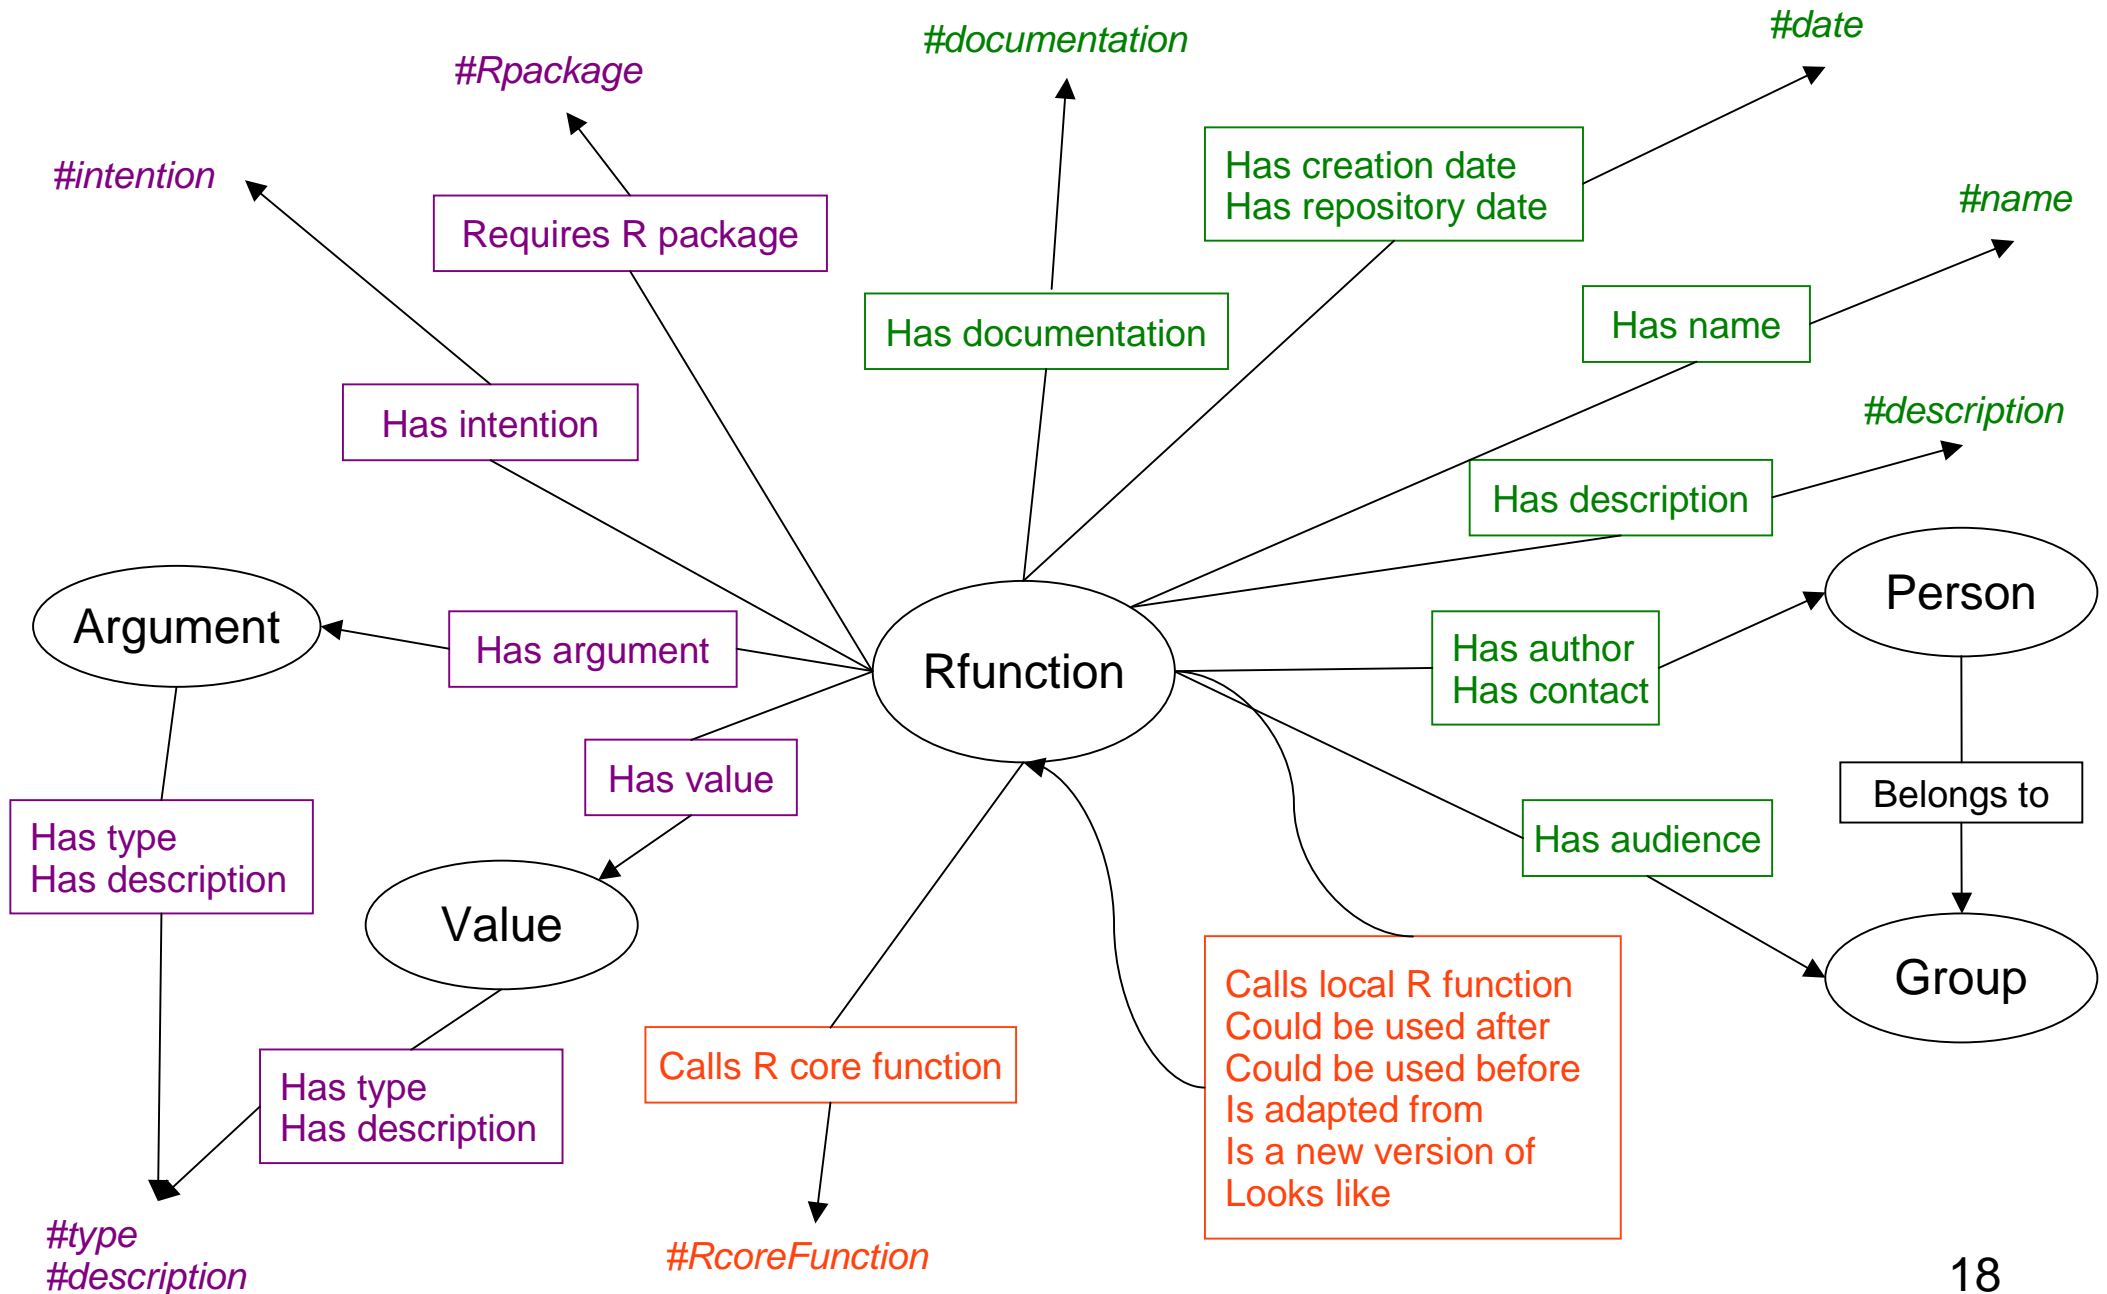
#documentation

#date

#Rpackage

#intention

Requires R package

Has creation date
Has repository date

#name

Has documentation

Has name

Has intention

#description

Has description

Argument

Has argument

Rfunction

Person

Has author
Has contact

Has value

Belongs to

Has type
Has description

Has audience

Value

Group

Calls local R function
Could be used after
Could be used before
Is adapted from
Is a new version of
Looks like

Calls R core function

Has type
Has description

#type
#description

#RcoreFunction

18